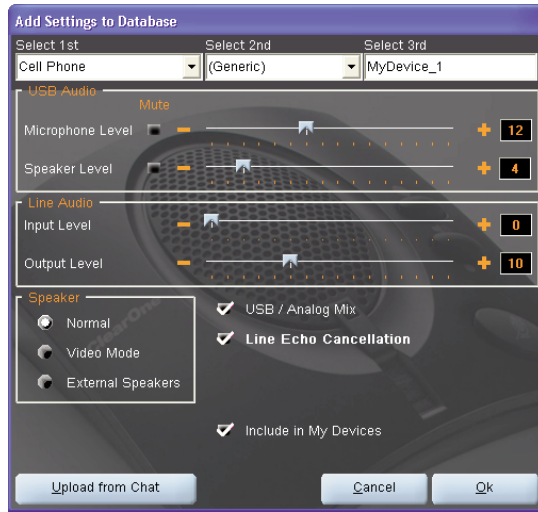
Add Settings to Database

Select 1st
Cell Phone

Select 2nd
(Generic)

Select 3rd
MyDevice_1

USB Audio
Mute
Microphone Level
12
Speaker Level
4

Line Audio
Input Level
0
Output Level
10

Speaker
Normal
Video Mode
External Speakers

USB / Analog Mix
Line Echo Cancellation

Include in My Devices

Upload from Chat
Cancel
Ok